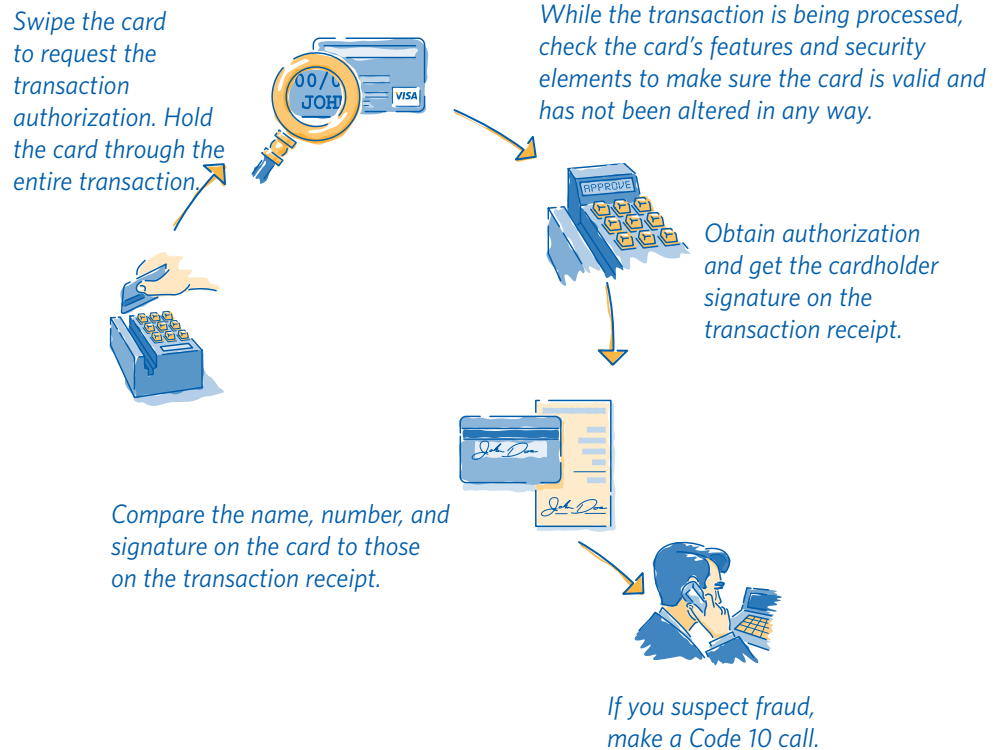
Swipe the card to request the transaction authorization. Hold the card through the entire transaction.

00/0
JOH
VISA

While the transaction is being processed, check the card's features and security elements to make sure the card is valid and has not been altered in any way.

APPROVE

Obtain authorization and get the cardholder signature on the transaction receipt.

John Doe

John Doe

Compare the name, number, and signature on the card to those on the transaction receipt.

If you suspect fraud, make a Code 10 call.